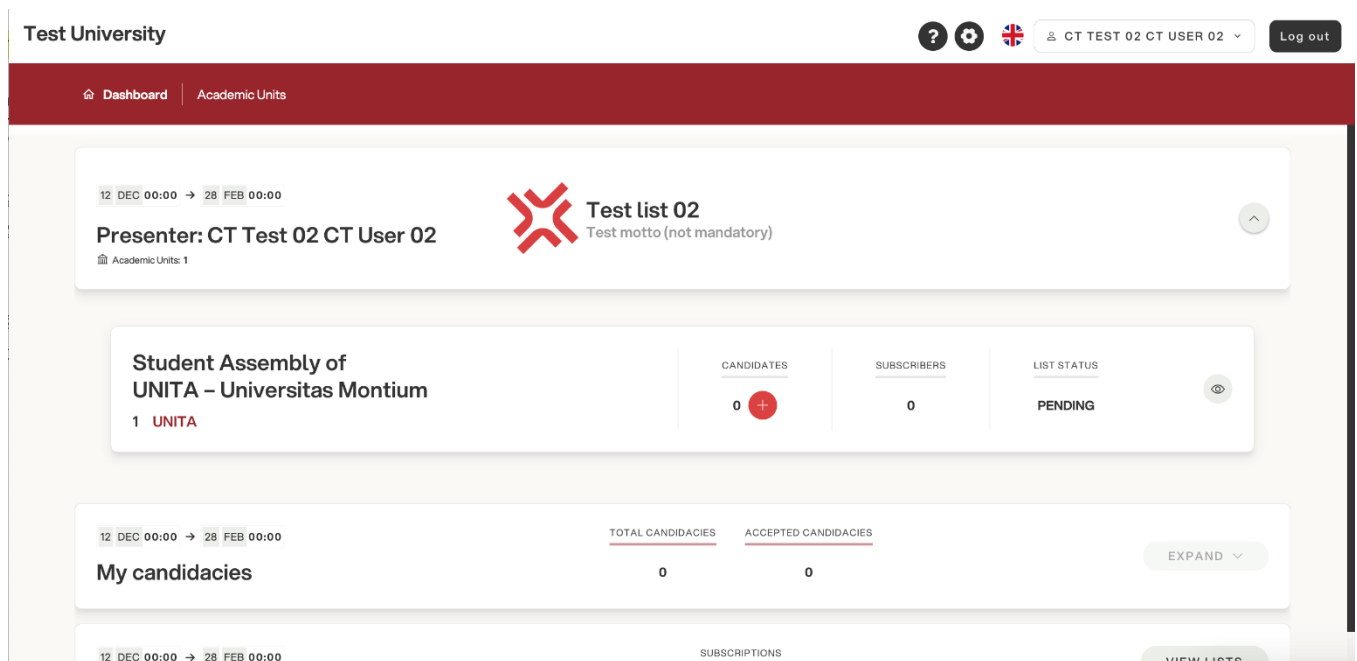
Test University

CT TEST 02 CT USER 02

Log out

Dashboard | Academic Units

12 DEC 00:00 → 28 FEB 00:00

Presenter: CT Test 02 CT User 02

Academic Units: 1

Test list 02

Test motto (not mandatory)

Student Assembly of UNITA – Universitas Montium

1 UNITA

| CANDIDATES | SUBSCRIBERS | LIST STATUS |
|---|---|---|
| 0 + | 0 | PENDING |

12 DEC 00:00 → 28 FEB 00:00

My candidacies

| TOTAL CANDIDACIES | ACCEPTED CANDIDACIES |
|---|---|
| 0 | 0 |

EXPAND

12 DEC 00:00 → 28 FEB 00:00

SUBSCRIPTIONS

VIEW LISTS